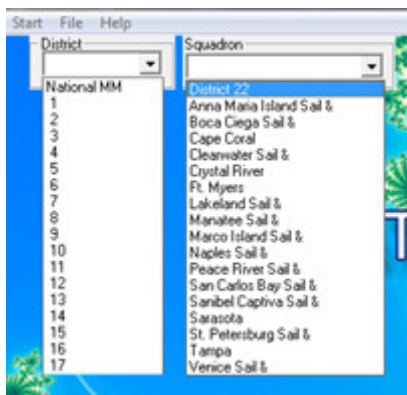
Start File Help

District

National MM
1
2
3
4
5
6
7
8
9
10
11
12
13
14
15
16
17

Squadron

District 22
Anna Maria Island Sail &
Boca Ciega Sail &
Cape Coral
Clearwater Sail &
Crystal River
Ft. Myers
Lakeland Sail &
Manatee Sail &
Marco Island Sail &
Naples Sail &
Peace River Sail &
San Carlos Bay Sail &
Sanibel Captiva Sail &
Sarasota
St. Petersburg Sail &
Tampa
Venice Sail &